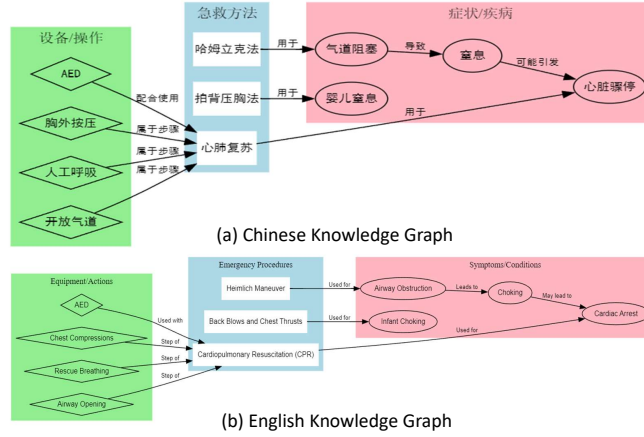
设备/操作

AED

胸外按压

人工呼吸

开放气道

急救方法

哈姆立克法

拍背压胸法

心肺复苏

症状/疾病

气道阻塞

窒息

婴儿窒息

心脏骤停

用于

导致

可能引发

用于

用于

配合使用

属于步骤

属于步骤

属于步骤

(a) Chinese Knowledge Graph

Equipment/Actions

AED

Chest Compressions

Rescue Breathing

Airway Opening

Emergency Procedures

Hemlich Maneuver

Back Blows and Chest Thrusts

Cardiopulmonary Resuscitation (CPR)

Symptoms/Conditions

Airway Obstruction

Choking

Infant Choking

Cardiac Arrest

Used for

Leads to

May lead to

Used for

Used for

Used with

Step of

Step of

Step of

(b) English Knowledge Graph